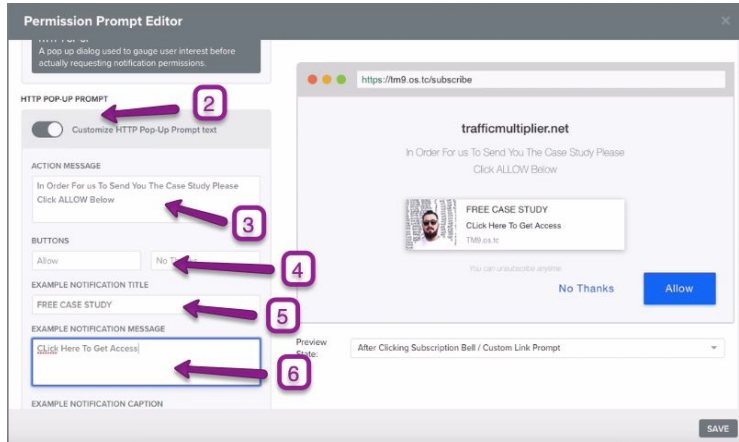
Permission Prompt Editor

A pop up dialog used to gauge user interest before actually requesting notification permissions.

HTTP POP-UP PROMPT

2

Customize HTTP Pop-Up Prompt text

ACTION MESSAGE

In Order For us To Send You The Case Study Please Click ALLOW Below

3

BUTTONS

Allow

No Th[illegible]

4

EXAMPLE NOTIFICATION TITLE

FREE CASE STUDY

5

EXAMPLE NOTIFICATION MESSAGE

CLick Here To Get Access

6

EXAMPLE NOTIFICATION CAPTION

https://tm9.os.tc/subscribe

trafficmultiplier.net

In Order For us To Send You The Case Study Please Click ALLOW Below

FREE CASE STUDY

CLick Here To Get Access

TM9.os.tc

You can unsubscribe anytime

No Thanks

Allow

Preview State:

After Clicking Subscription Bell / Custom Link Prompt

SAVE